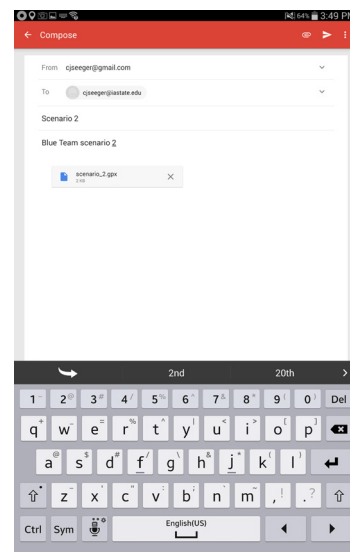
64% 3:49 P

Compose

From cjseeger@gmail.com

To cjseeger@iastate.edu

Scenario 2

Blue Team scenario 2

scenario_2.gpx
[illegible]

2nd 20th

1 2@ 3# 4/ 5% 6^ 7& 8* 9( 0) Del
q+ w× e÷ r= t% y\ u< i> o[ p]
a@ s$ d# f/ g\ h& j* k( l)
z x c v b n m , ! . ?
Ctrl Sym English(US)